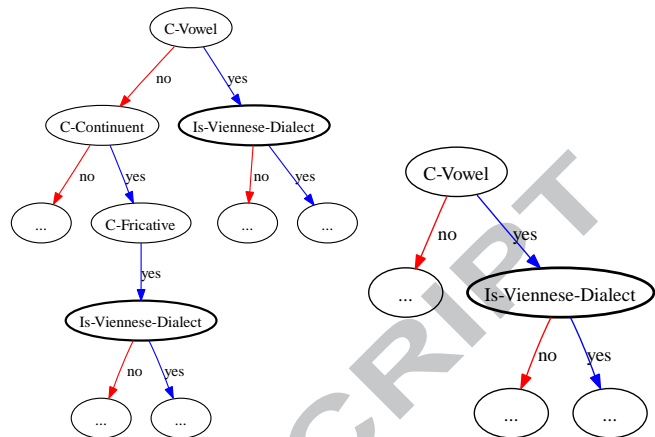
C-Vowel

no

yes

C-Continuent

Is-Viennese-Dialect

no

yes

no

yes

...

C-Fricative

...

...

yes

Is-Viennese-Dialect

no

yes

...

...

C-Vowel

no

yes

...

Is-Viennese-Dialect

no

yes

...

...

CRIPT